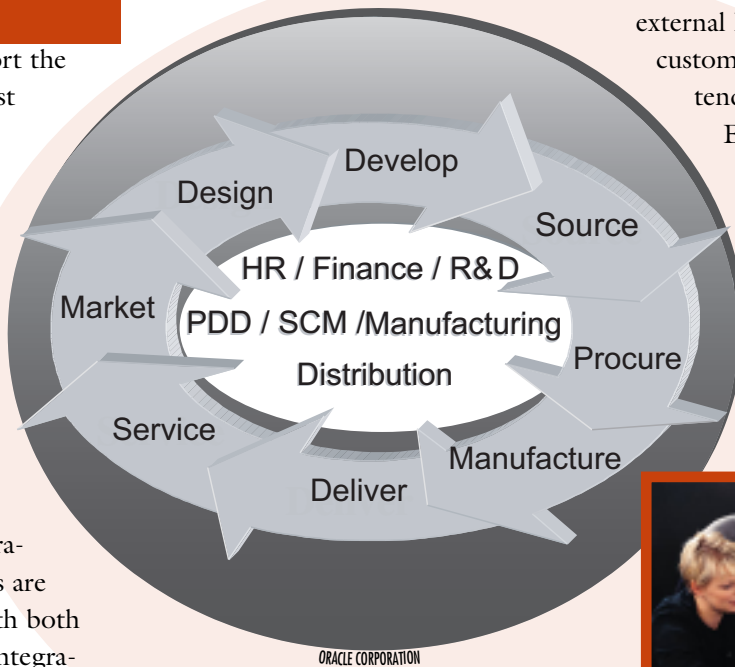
rt the
st

external
custom
tend
E

Develop
Design
Source
HR / Finance / R&D
Market
PDD / SCM /Manufacturing
Procure
Distribution
Service
Manufacture
Deliver

ra-
s are
th both
ntegra-

ORACLE CORPORATION